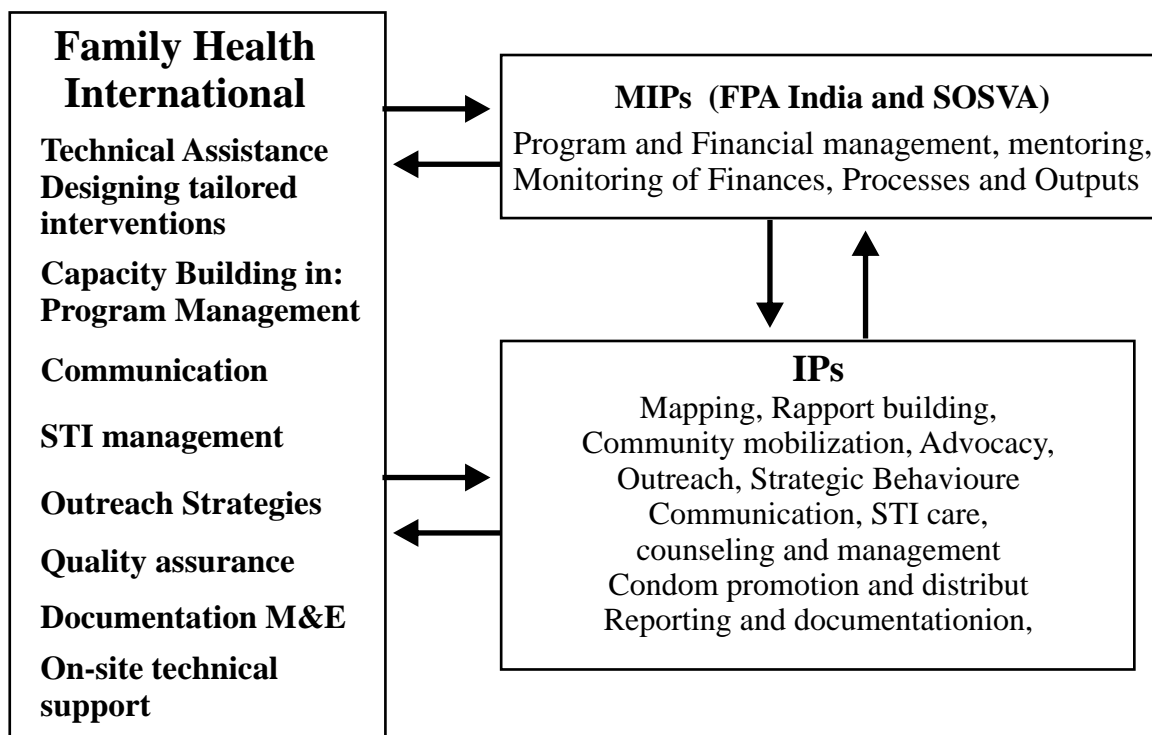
Family Health International

Technical Assistance
Designing tailored interventions

Capacity Building in:
Program Management

Communication

STI management

Outreach Strategies

Quality assurance

Documentation M&E

On-site technical support

MIPs (FPA India and SOSVA)

Program and Financial management, mentoring, Monitoring of Finances, Processes and Outputs

IPs

Mapping, Rapport building, Community mobilization, Advocacy, Outreach, Strategic Behavioure Communication, STI care, counseling and management Condom promotion and distribut Reporting and documentationion,